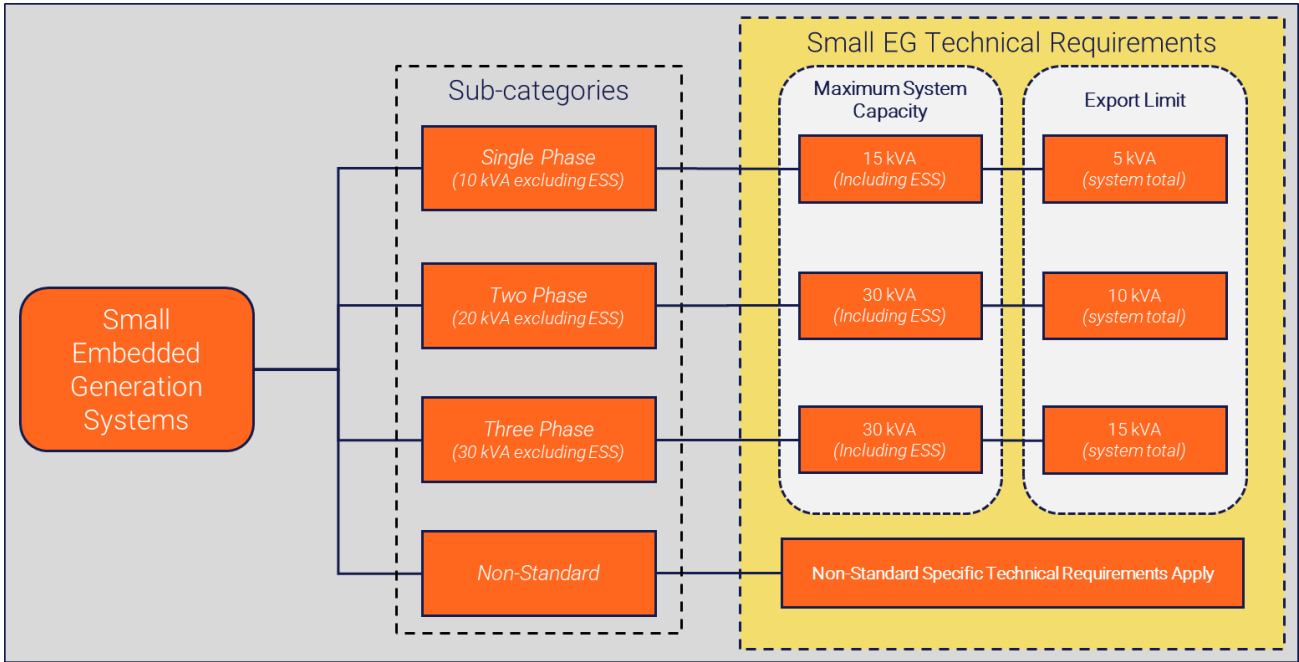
Small Embedded Generation Systems

Sub-categories

Single Phase
(10 kVA excluding ESS)

Two Phase
(20 kVA excluding ESS)

Three Phase
(30 kVA excluding ESS)

Non-Standard

Small EG Technical Requirements

Maximum System Capacity

15 kVA
(Including ESS)

30 kVA
(Including ESS)

30 kVA
(Including ESS)

Export Limit

5 kVA
(system total)

10 kVA
(system total)

15 kVA
(system total)

Non-Standard Specific Technical Requirements Apply